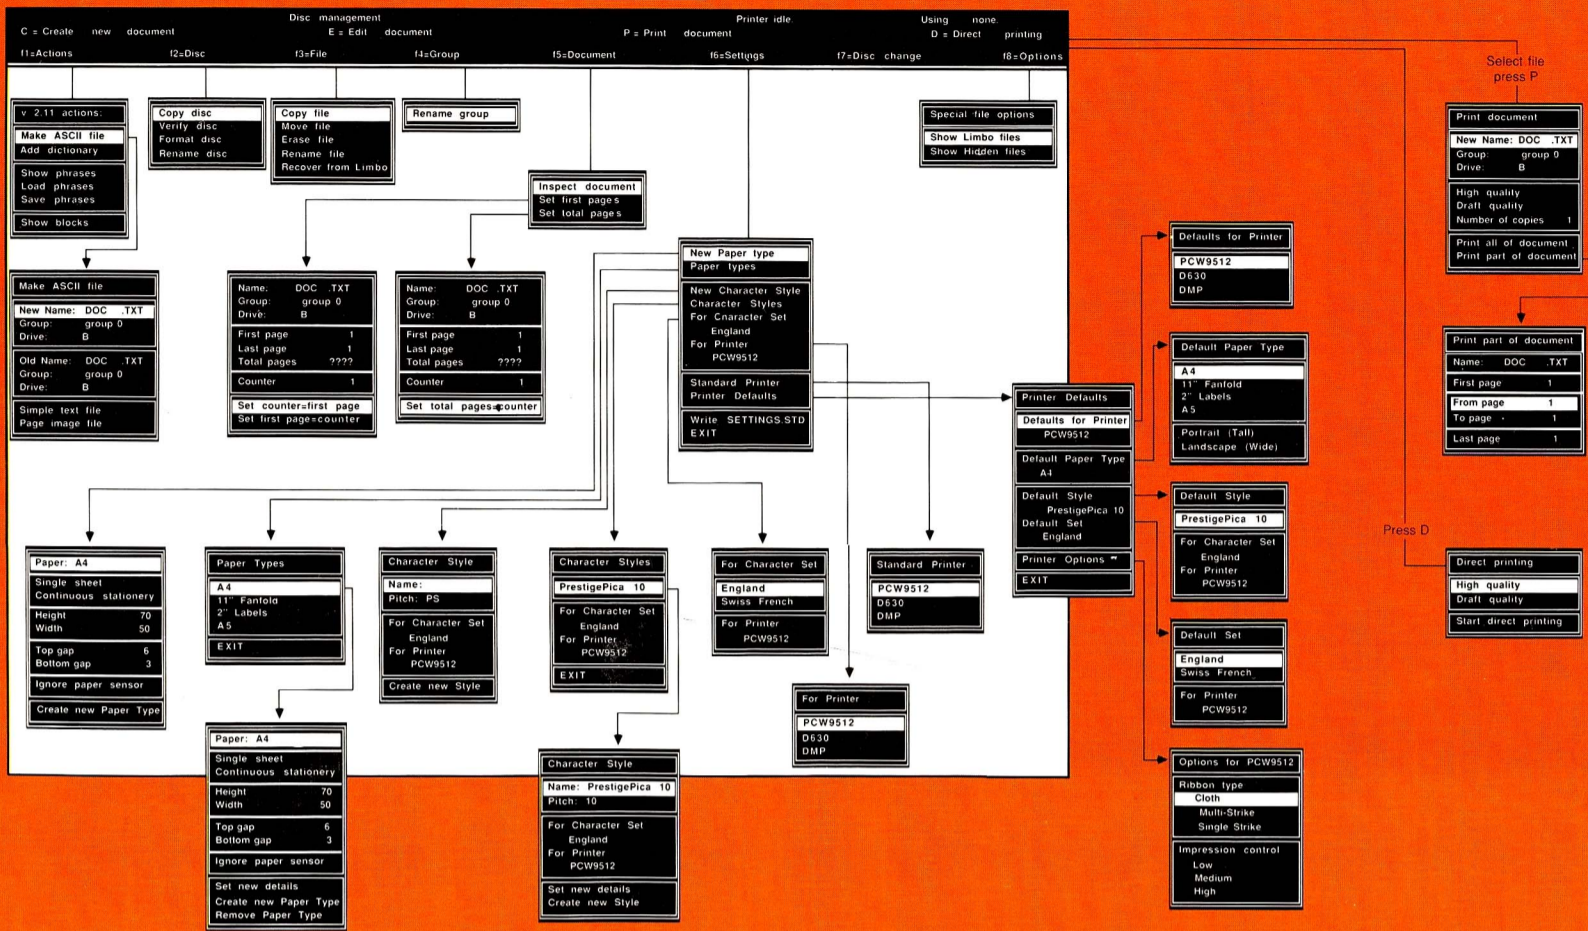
Disc management
C = Create new document
E = Edit document
Printer idle.
P = Print document
Using none.
D = Direct printing

f1=Actions f2=Disc f3=File f4=Group f5=Document f6=Settings f7=Disc change f8=Options

Select file press P

v 2.11 actions:
Make ASCII file
Add dictionary
Show phrases
Load phrases
Save phrases
Show blocks

Copy disc
Verify disc
Format disc
Rename disc

Copy file
Move file
Erase file
Rename file
Recover from Limbo

Rename group

Special file options
Show Limbo files
Show Hidden files

Print document
New Name: DOC .TXT
Group: group 0
Drive: B
High quality
Draft quality
Number of copies 1
Print all of document
Print part of document

Inspect document
Set first pages
Set total pages

Make ASCII file
New Name: DOC .TXT
Group: group 0
Drive: B
Old Name: DOC .TXT
Group: group 0
Drive: B
Simple text file
Page image file

Name: DOC .TXT
Group: group 0
Drive: B
First page 1
Last page 1
Total pages ????
Counter 1
Set counter=first page
Set first page=counter

Name: DOC .TXT
Group: group 0
Drive: B
First page 1
Last page 1
Total pages ????
Counter 1
Set total pages=counter

New Paper type
Paper types
New Character Style
Character Styles
For Character Set
England
For Printer
PCW9512
Standard Printer
Printer Defaults
Write SETTINGS.STD
EXIT

Defaults for Printer
PCW9512
D630
DMP

Default Paper Type
A4
11" Fanfold
2" Labels
A5
Portrait (Tall)
Landscape (Wide)

Print part of document
Name: DOC .TXT
First page 1
From page 1
To page 1
Last page 1

Printer Defaults
Defaults for Printer
PCW9512
Default Paper Type
A4
Default Style
PrestigePica 10
Default Set
England
Printer Options
EXIT

Default Style
PrestigePica 10
For Character Set
England
For Printer
PCW9512

Press D

Direct printing
High quality
Draft quality
Start direct printing

Default Set
England
Swiss French
For Printer
PCW9512

Options for PCW9512
Ribbon type
Cloth
Multi-Strike
Single Strike
Impression control
Low
Medium
High

Paper: A4
Single sheet
Continuous stationery
Height 70
Width 50
Top gap 6
Bottom gap 3
Ignore paper sensor
Create new Paper Type

Paper Types
A4
11" Fanfold
2" Labels
A5
EXIT

Character Style
Name:
Pitch: PS
For Character Set
England
For Printer
PCW9512
Create new Style

Character Styles
PrestigePica 10
For Character Set
England
For Printer
PCW9512
EXIT

For Character Set
England
Swiss French
For Printer
PCW9512

Standard Printer
PCW9512
D630
DMP

For Printer
PCW9512
D630
DMP

Paper: A4
Single sheet
Continuous stationery
Height 70
Width 50
Top gap 6
Bottom gap 3
Ignore paper sensor
Set new details
Create new Paper Type
Remove Paper Type

Character Style
Name: PrestigePica 10
Pitch: 10
For Character Set
England
For Printer
PCW9512
Set new details
Create new Style